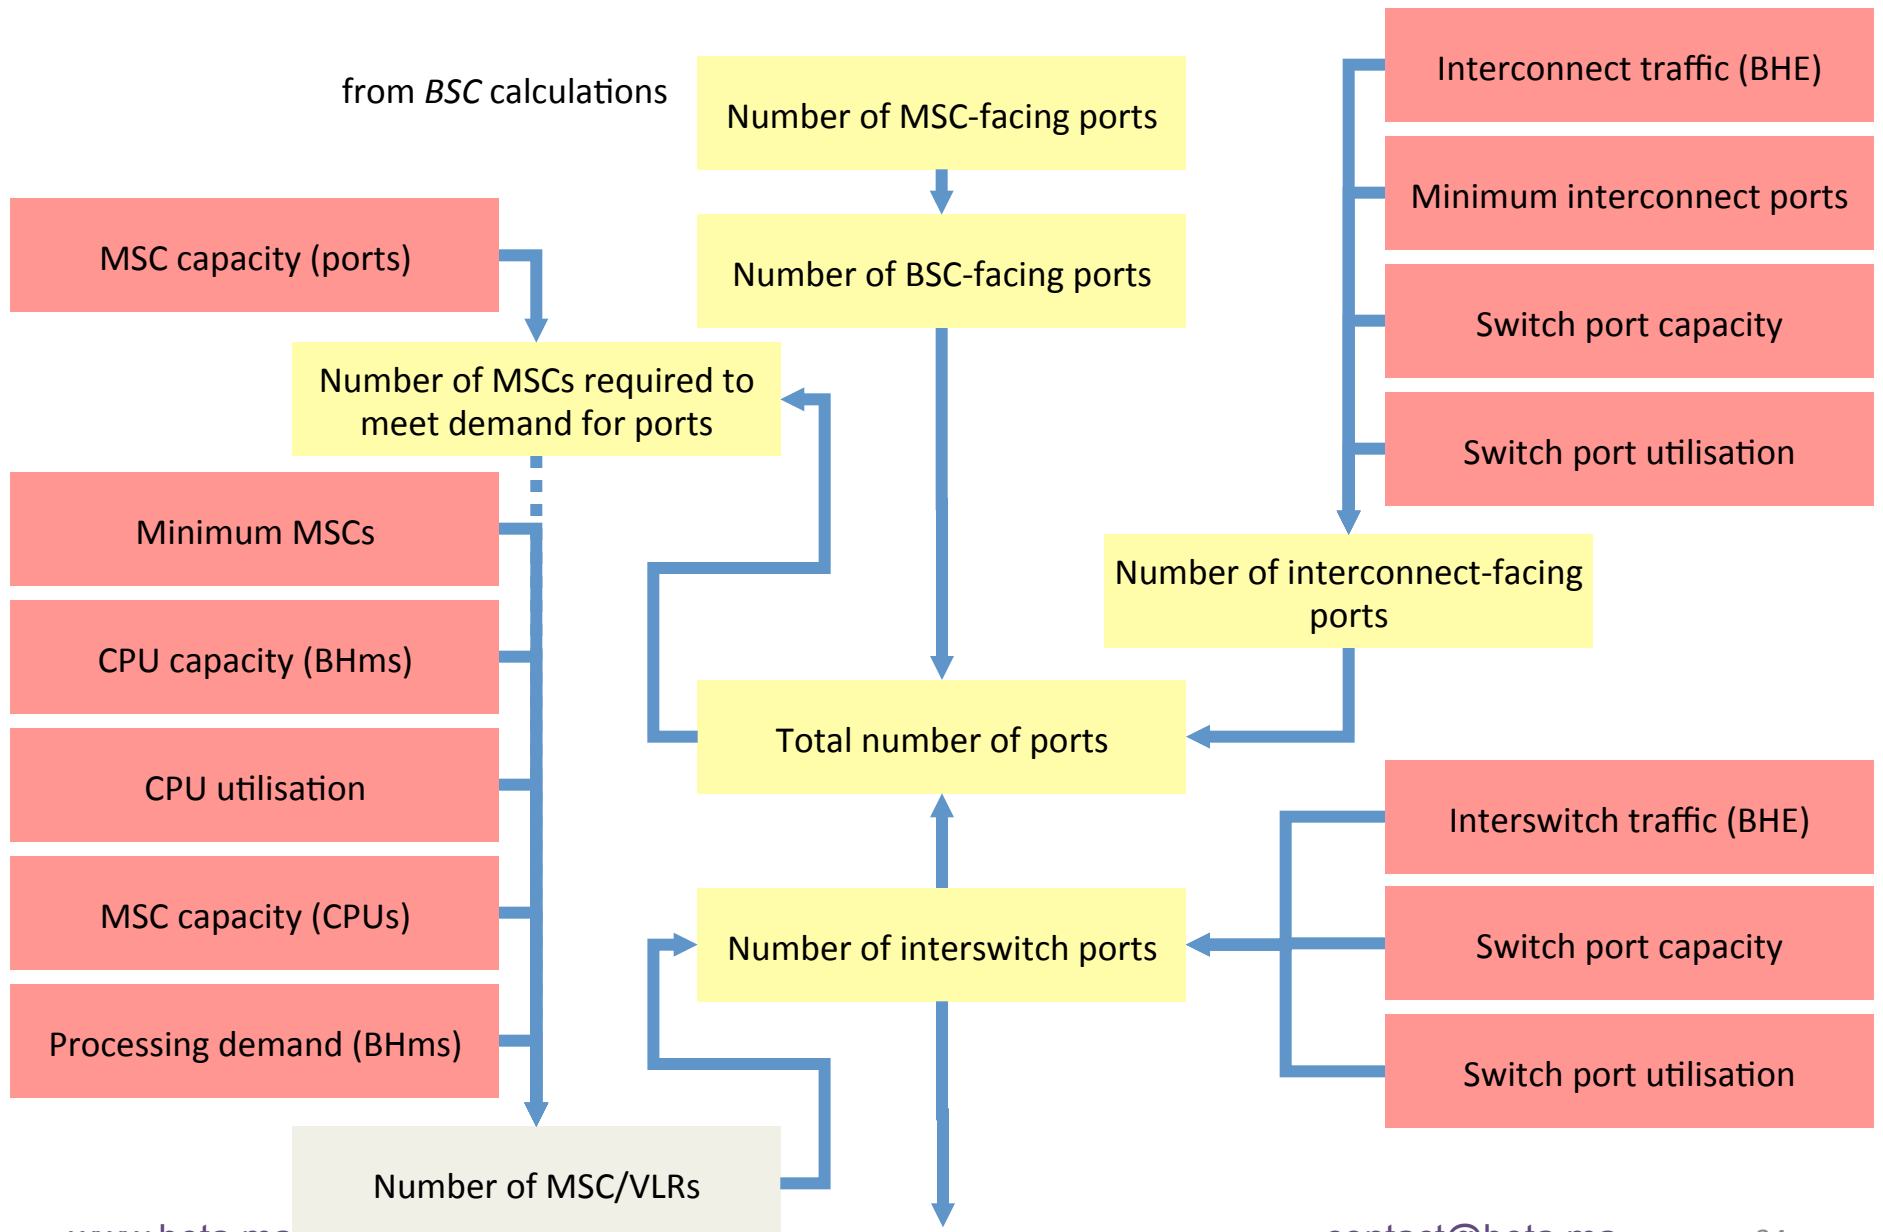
from *BSC* calculations

Number of MSC-facing ports

Number of BSC-facing ports

Interconnect traffic (BHE)

Minimum interconnect ports

Switch port capacity

Switch port utilisation

MSC capacity (ports)

Number of MSCs required to meet demand for ports

Minimum MSCs

CPU capacity (BHms)

CPU utilisation

MSC capacity (CPUs)

Processing demand (BHms)

Number of interconnect-facing ports

Total number of ports

Interswitch traffic (BHE)

Switch port capacity

Switch port utilisation

Number of interswitch ports

Number of MSC/VLRs

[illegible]

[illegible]